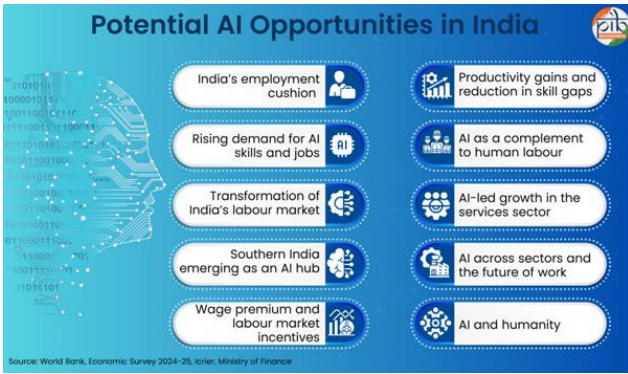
Potential AI Opportunities in India

pib

India's employment cushion

Rising demand for AI skills and jobs

AI

Transformation of India's labour market

Southern India emerging as an AI hub

Wage premium and labour market incentives

Productivity gains and reduction in skill gaps

AI as a complement to human labour

AI-led growth in the services sector

AI across sectors and the future of work

AI and humanity

Source: World Bank, Economic Survey 2024-25, Icrier, Ministry of Finance